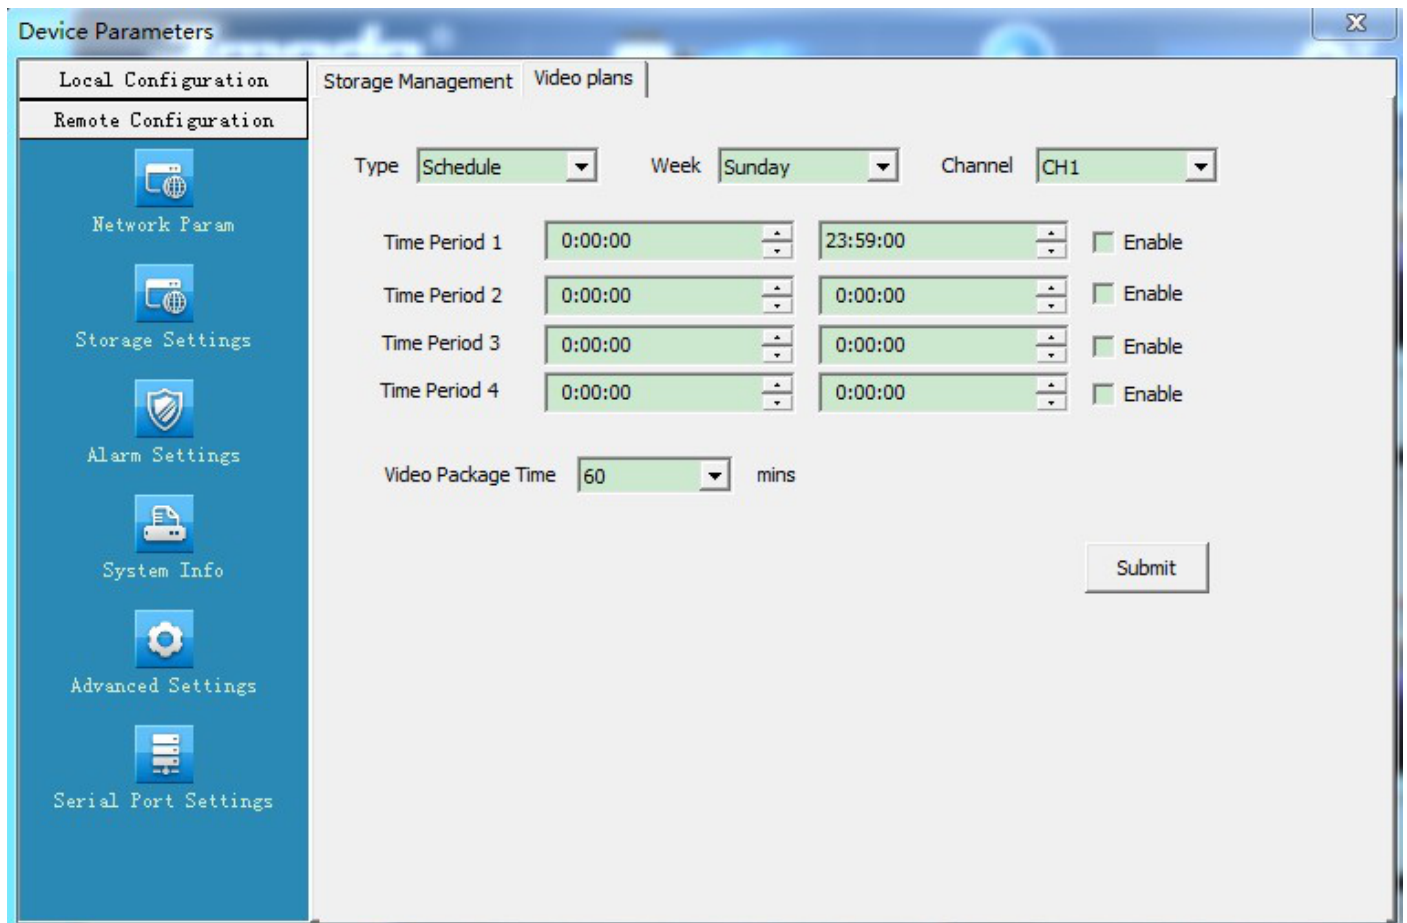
Device Parameters

Local Configuration
Remote Configuration
Network Param
Storage Settings
Alarm Settings
System Info
Advanced Settings
Serial Port Settings

Storage Management | Video plans

Type Schedule Week Sunday Channel CH1

Time Period 1 0:00:00 23:59:00 Enable
Time Period 2 0:00:00 0:00:00 Enable
Time Period 3 0:00:00 0:00:00 Enable
Time Period 4 0:00:00 0:00:00 Enable

Video Package Time 60 mins

Submit